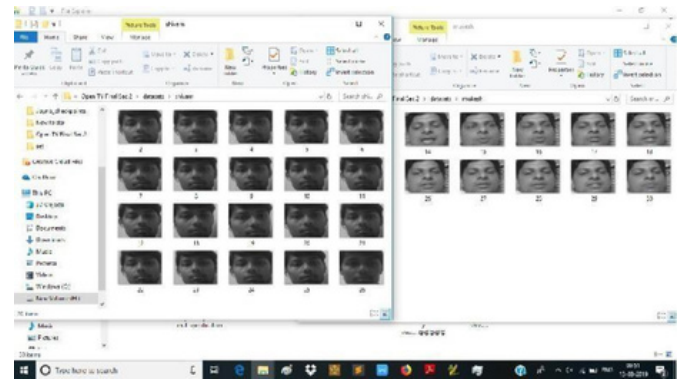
Picture Tools
File Home Share View Manage
Open TV Final Sec 2 > datasets > ...
Search
Quick access
Desktop
Open TV Final Sec 2
OneDrive
This PC
3D Objects
Desktop
Documents
Downloads
Music
Pictures
Videos
Windows (C:)
New Volume (D:)
Final Sec 2 > datasets > ...
Search
26 27 28 29 30
Type here to search
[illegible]